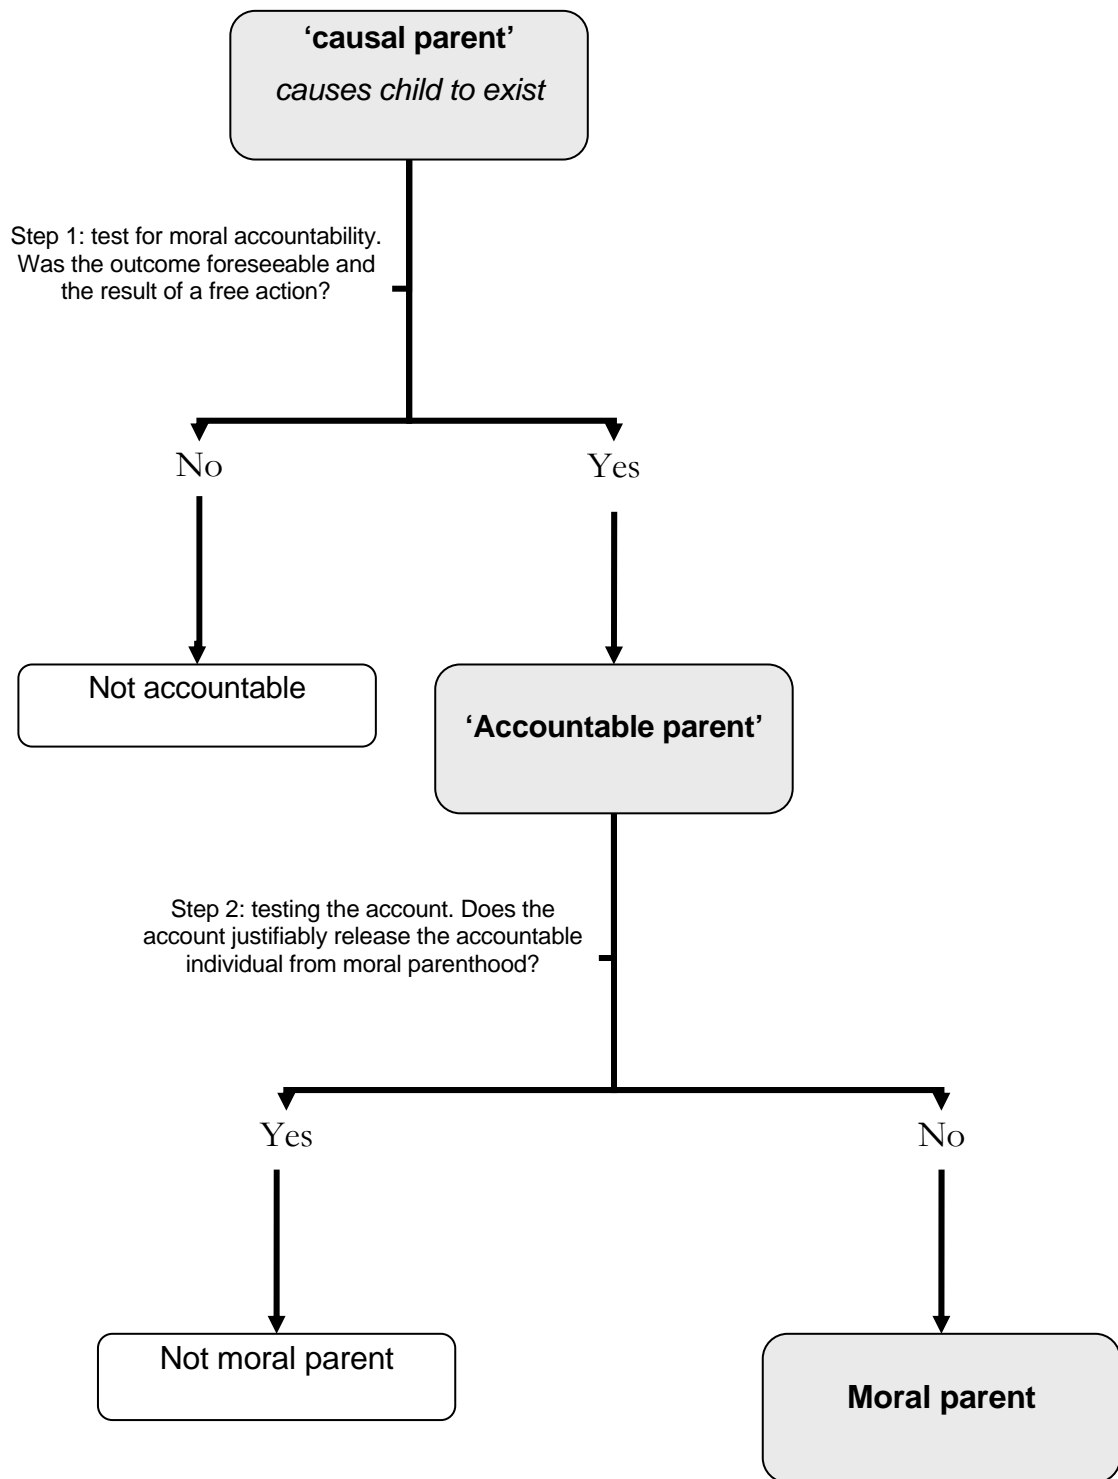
**'causal parent'**

*causes child to exist*

Step 1: test for moral accountability. Was the outcome foreseeable and the result of a free action?

No

Yes

Not accountable

**'Accountable parent'**

Step 2: testing the account. Does the account justifiably release the accountable individual from moral parenthood?

Yes

No

Not moral parent

**Moral parent**